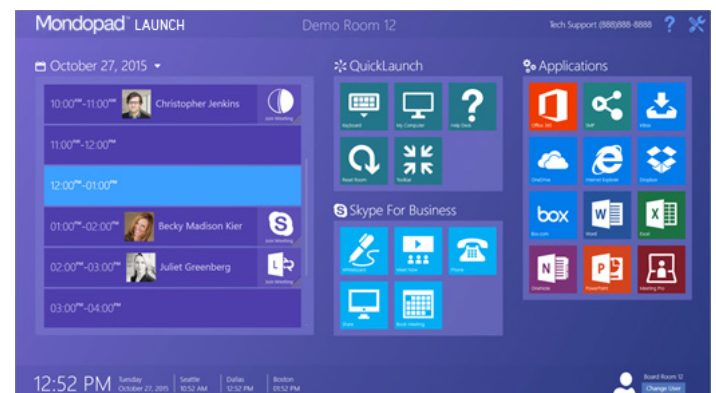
Mondopad™ LAUNCH

Demo Room 12

Tech Support (888)888-8888 ? 

October 27, 2015

10:00AM-11:00AM Christopher Jenkins Join Meeting

11:00AM-12:00PM

12:00PM-01:00PM

01:00PM-02:00PM Becky Madison Kier Join Meeting

02:00PM-03:00PM Juliet Greenberg Join Meeting

03:00PM-04:00PM

QuickLaunch

Keyboard

My Computer

Help Desk

Reset Room

Toolbar

Skype For Business

Whiteboard

Meet Now

Phone

Share

Book Meeting

Applications

Office 365

XoP

Inbox

OneDrive

Internet Explorer

Dropbox

box

Box.com

Word

Excel

OneNote

PowerPoint

Meeting Pro

12:52 PM Tuesday October 27, 2015 Seattle 10:52 AM Dallas 12:52 PM Boston 01:52 PM

Board Room 12

Change User